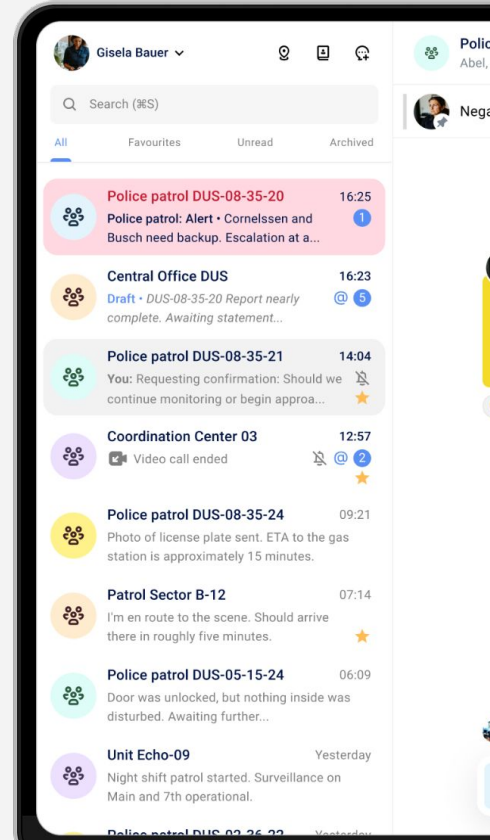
Gisela Bauer

Search (⌘S)

All Favourites Unread Archived

Police patrol DUS-08-35-20 16:25
Police patrol: Alert • Cornelssen and Busch need backup. Escalation at a...
1

Central Office DUS 16:23
Draft • DUS-08-35-20 Report nearly complete. Awaiting statement...
@ 5

Police patrol DUS-08-35-21 14:04
You: Requesting confirmation: Should we continue monitoring or begin approa...

Coordination Center 03 12:57
Video call ended
@ 2

Police patrol DUS-08-35-24 09:21
Photo of license plate sent. ETA to the gas station is approximately 15 minutes.

Patrol Sector B-12 07:14
I'm en route to the scene. Should arrive there in roughly five minutes.

Police patrol DUS-05-15-24 06:09
Door was unlocked, but nothing inside was disturbed. Awaiting further...

Unit Echo-09 Yesterday
Night shift patrol started. Surveillance on Main and 7th operational.

Polic
Abel,

Nega